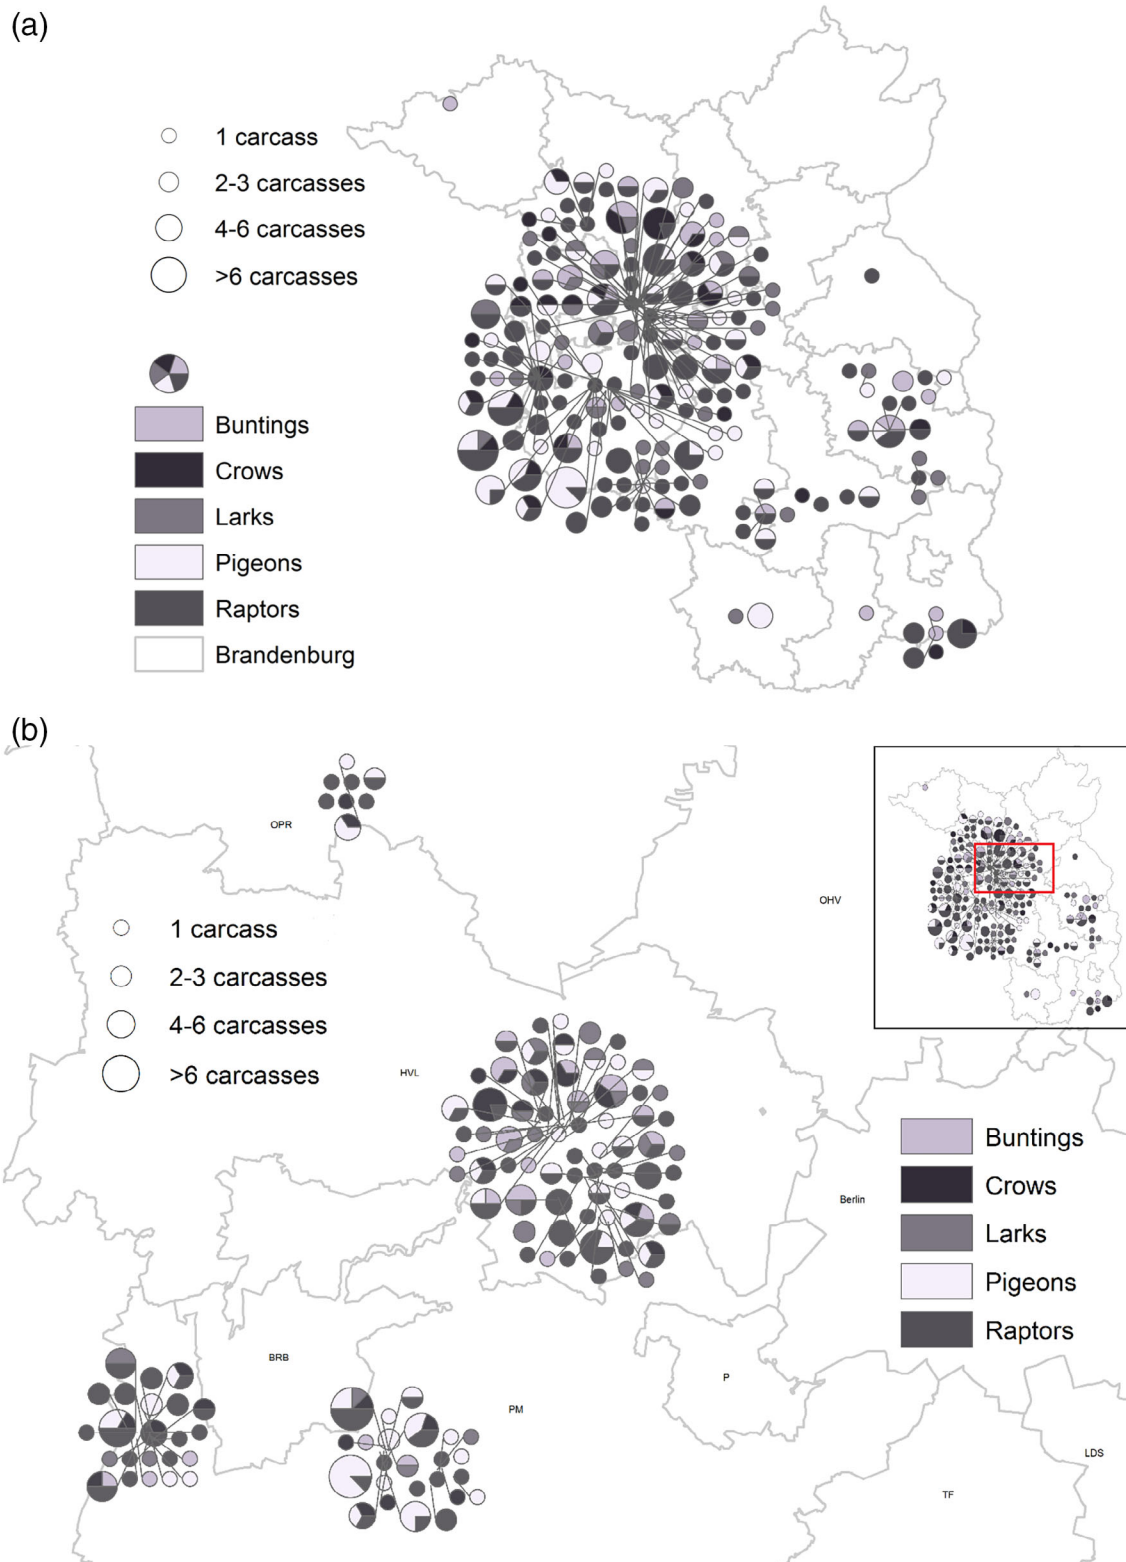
(a)

1 carcass
2-3 carcasses
4-6 carcasses
>6 carcasses

Buntings
Crows
Larks
Pigeons
Raptors
Brandenburg

(b)

OPR

OHV

1 carcass
2-3 carcasses
4-6 carcasses
>6 carcasses

HVL

Buntings
Crows
Larks
Pigeons
Raptors

Berlin

BRB

P

PM

LDS

TF